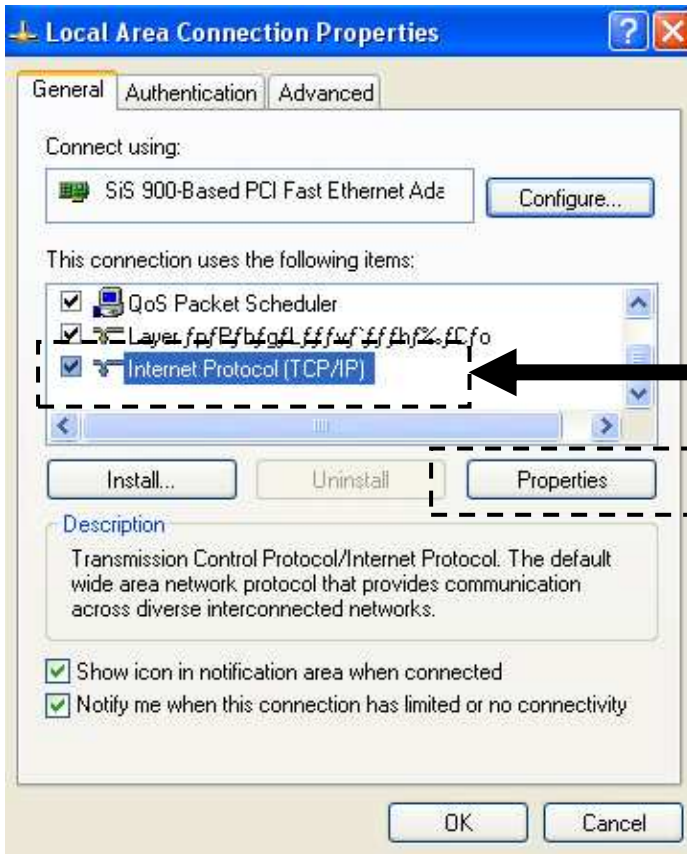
Local Area Connection Properties

General | Authentication | Advanced

Connect using:

SiS 900-Based PCI Fast Ethernet Ada

Configure...

This connection uses the following items:

QoS Packet Scheduler

Layer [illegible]

Internet Protocol (TCP/IP)

Install...

Uninstall

Properties

Description

Transmission Control Protocol/Internet Protocol. The default wide area network protocol that provides communication across diverse interconnected networks.

Show icon in notification area when connected

Notify me when this connection has limited or no connectivity

OK

Cancel